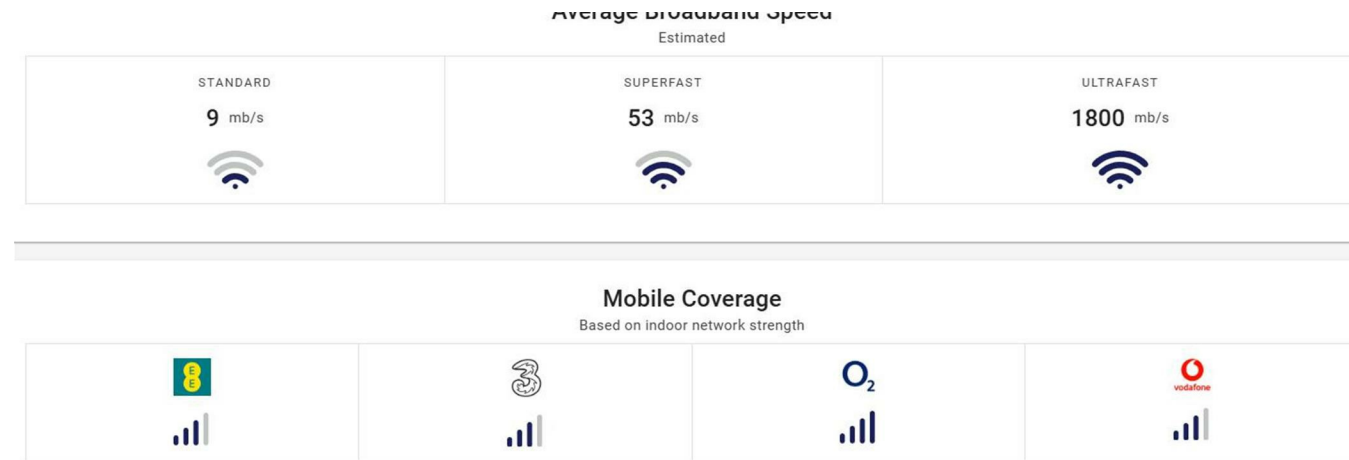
Average Broadband Speed
Estimated

| STANDARD | SUPERFAST | ULTRAFAST |
|---|---|---|
| 9 mb/s | 53 mb/s | 1800 mb/s |

Mobile Coverage
Based on indoor network strength

| EE | 3 | O2 | vodafone |
|---|---|---|---|